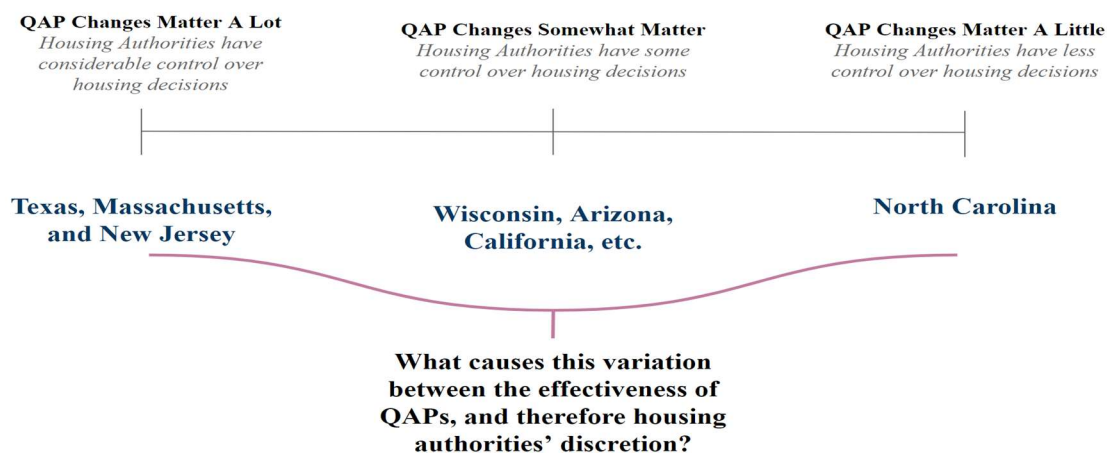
QAP Changes Matter A Lot
Housing Authorities have considerable control over housing decisions

QAP Changes Somewhat Matter
Housing Authorities have some control over housing decisions

QAP Changes Matter A Little
Housing Authorities have less control over housing decisions

Texas, Massachusetts, and New Jersey

Wisconsin, Arizona, California, etc.

North Carolina

What causes this variation between the effectiveness of QAPs, and therefore housing authorities' discretion?